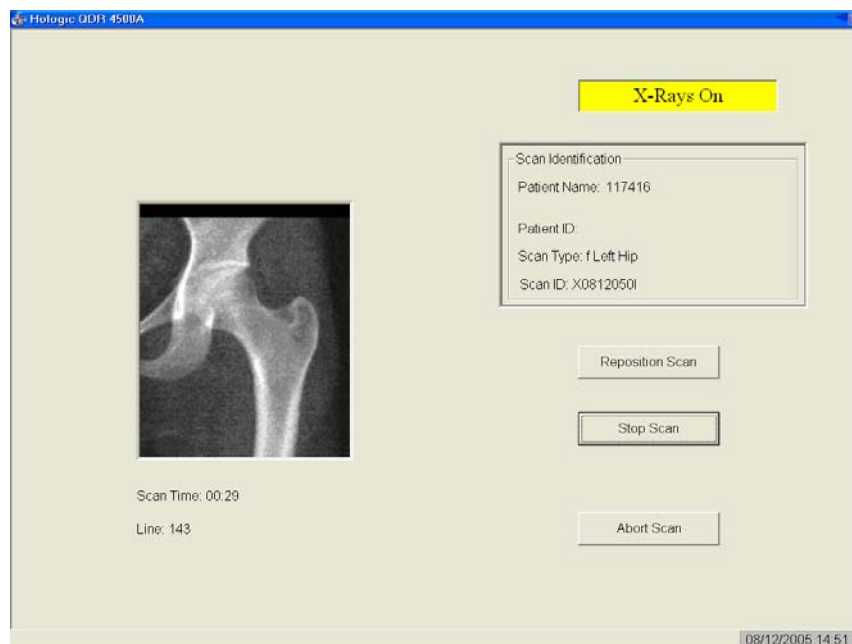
Hologic QDR 4500A

X-Rays On

Scan Identification

Patient Name: 117416

Patient ID:

Scan Type: f Left Hip

Scan ID: X0812050I

Reposition Scan

Stop Scan

Scan Time: 00:29

Line: 143

Abort Scan

08/12/2005 14:51